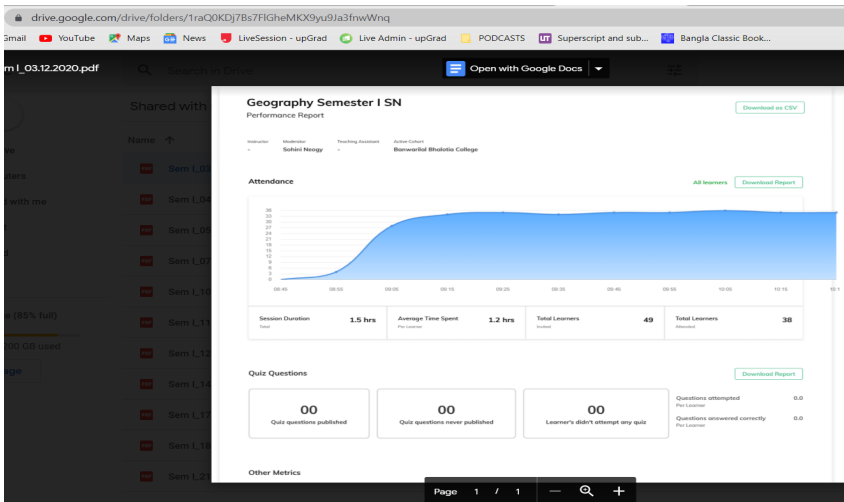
drive.google.com/drive/folders/1raQ0KDj7Bs7FlGheMKX9yu9Ja3fnwWnq

Gmail YouTube Maps News LiveSession - upGrad Live Admin - upGrad PODCASTS Superscript and sub... Bangla Classic Book...

m I_03.12.2020.pdf

Search in Drive

Open with Google Docs

Shared with

Name ↑

Sem I_03
Sem I_04
Sem I_05
Sem I_07
Sem I_10
Sem I_11
Sem I_12
Sem I_14
Sem I_17
Sem I_18
Sem I_21

(85% full)

GB used

Geography Semester I SN
Performance Report

Download as CSV

Instructor
-
Moderator
Sohini Neogy
Teaching Assistant
-
Active Cohort
Banwarilal Bhalotia College

Attendance

All learners
Download Report

36
33
30
27
24
21
18
15
12
9
6
3
0

09:45 09:50 09:05 09:15 09:25 09:35 09:45 09:55 10:05 10:15 10:1

| Session Duration 1.5 hrs Total | Average Time Spent 1.2 hrs Per Learner | Total Learners 49 Invited | Total Learners 38 Attended |
|---|---|---|---|

Quiz Questions

Download Report

00
Quiz questions published

00
Quiz questions never published

00
Learner's didn't attempt any quiz

Questions attempted 0.0
Per Learner
Questions answered correctly 0.0
Per Learner

Other Metrics

Page 1 / 1 — +